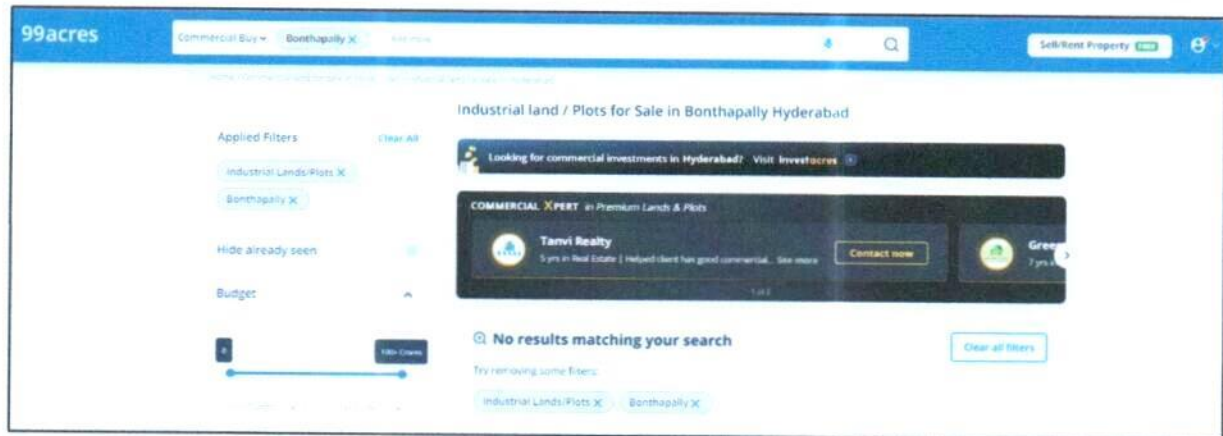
99acres

Commercial Buy ▾ Bonthapally ✕ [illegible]

Sell/Rent Property FREE

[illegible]

Industrial land / Plots for Sale in Bonthapally Hyderabad

Applied Filters Clear All

Industrial Lands/Plots ✕

Bonthapally ✕

Hide already seen

Budget

0 100+ Crores

Looking for commercial investments in Hyderabad? Visit Investacres

COMMERCIAL XPERT in Premium Lands & Plots

Tanvi Realty

5 yrs in Real Estate | Helped client has good commercial... See more

Contact now

Gree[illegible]

7 yrs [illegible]

1 of 2

No results matching your search

Try removing some filters

Clear all filters

Industrial Lands/Plots ✕ Bonthapally ✕